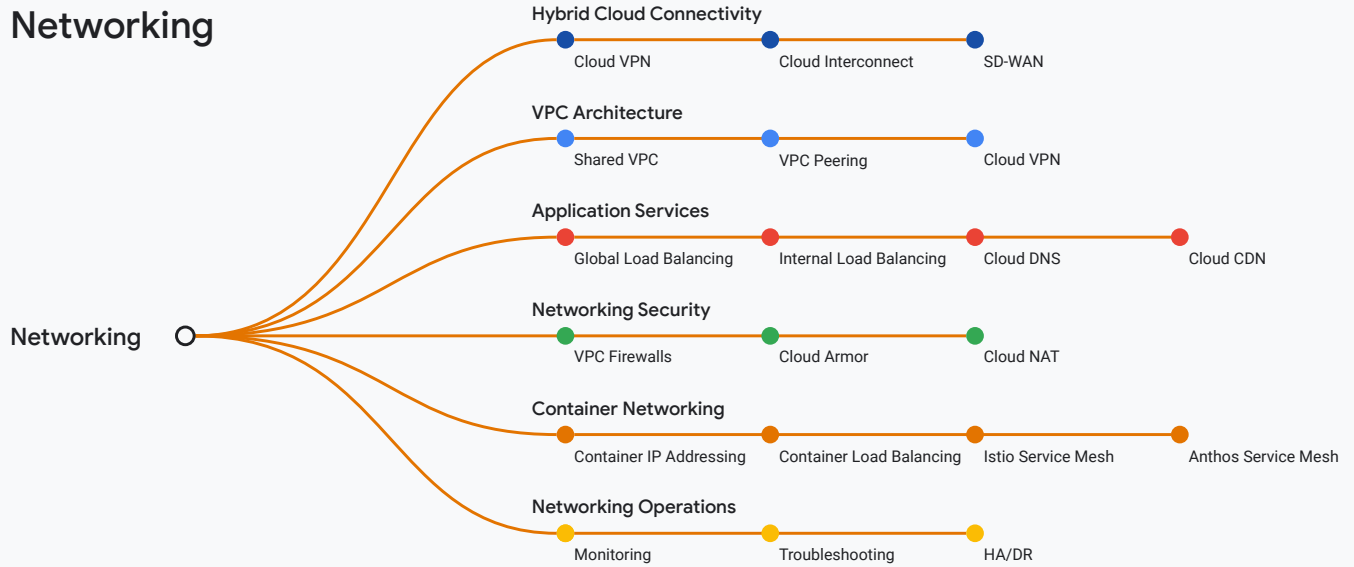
Networking

Hybrid Cloud Connectivity
Cloud VPN
Cloud Interconnect
SD-WAN

VPC Architecture
Shared VPC
VPC Peering
Cloud VPN

Application Services
Global Load Balancing
Internal Load Balancing
Cloud DNS
Cloud CDN

Networking

Networking Security
VPC Firewalls
Cloud Armor
Cloud NAT

Container Networking
Container IP Addressing
Container Load Balancing
Istio Service Mesh
Anthos Service Mesh

Networking Operations
Monitoring
Troubleshooting
HA/DR